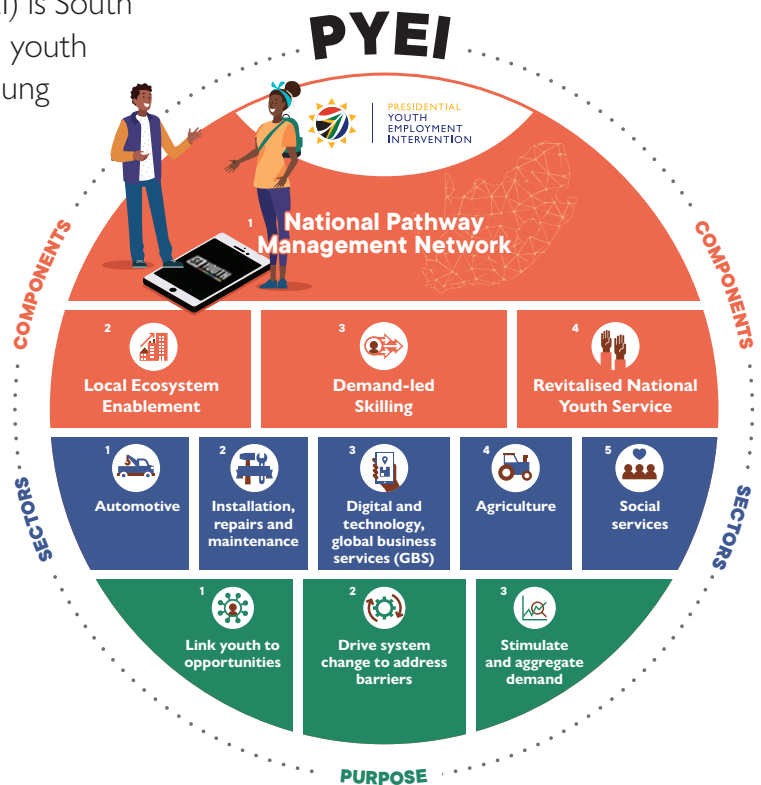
I) is South
youth
ung

PYEI

PRESIDENTIAL
YOUTH
EMPLOYMENT
INTERVENTION

1 National Pathway Management Network

COMPONENTS

COMPONENTS

2 Local Ecosystem Enablement

3 Demand-led Skilling

4 Revitalised National Youth Service

SECTORS

SECTORS

1 Automotive

2 Installation, repairs and maintenance

3 Digital and technology, global business services (GBS)

4 Agriculture

5 Social services

1 Link youth to opportunities

2 Drive system change to address barriers

3 Stimulate and aggregate demand

PURPOSE